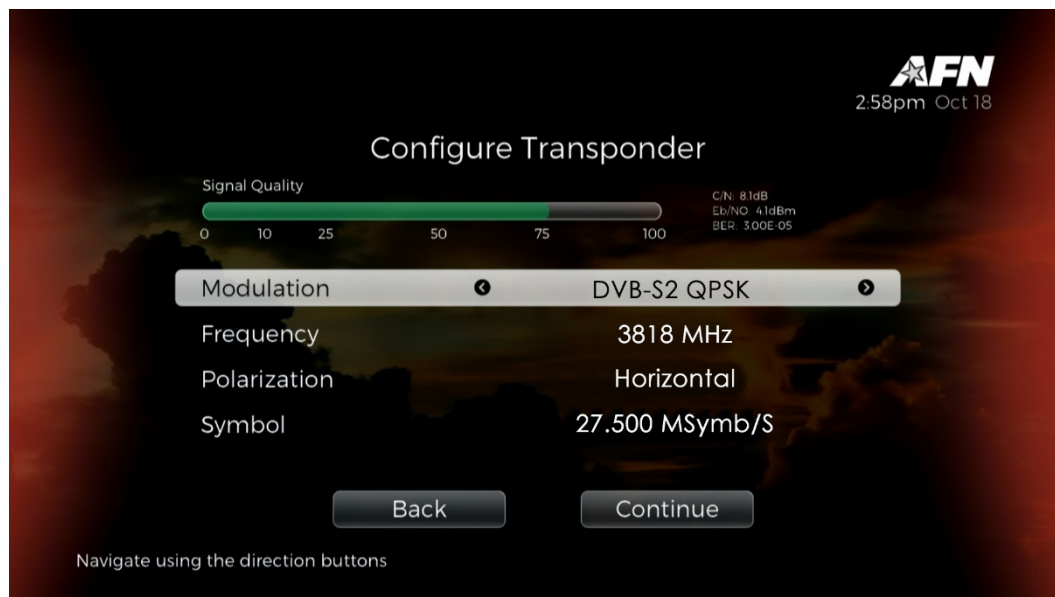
AFN
2:58pm Oct 18

Configure Transponder

Signal Quality

0 10 25 50 75 100

C/N: 8.1dB
Eb/NO: 4.1dBm
BER: 3.00E-05

| | |
|---|---|
| Modulation | DVB-S2 QPSK |
| Frequency | 3818 MHz |
| Polarization | Horizontal |
| Symbol | 27.500 MSymb/S |

Back

Continue

Navigate using the direction buttons